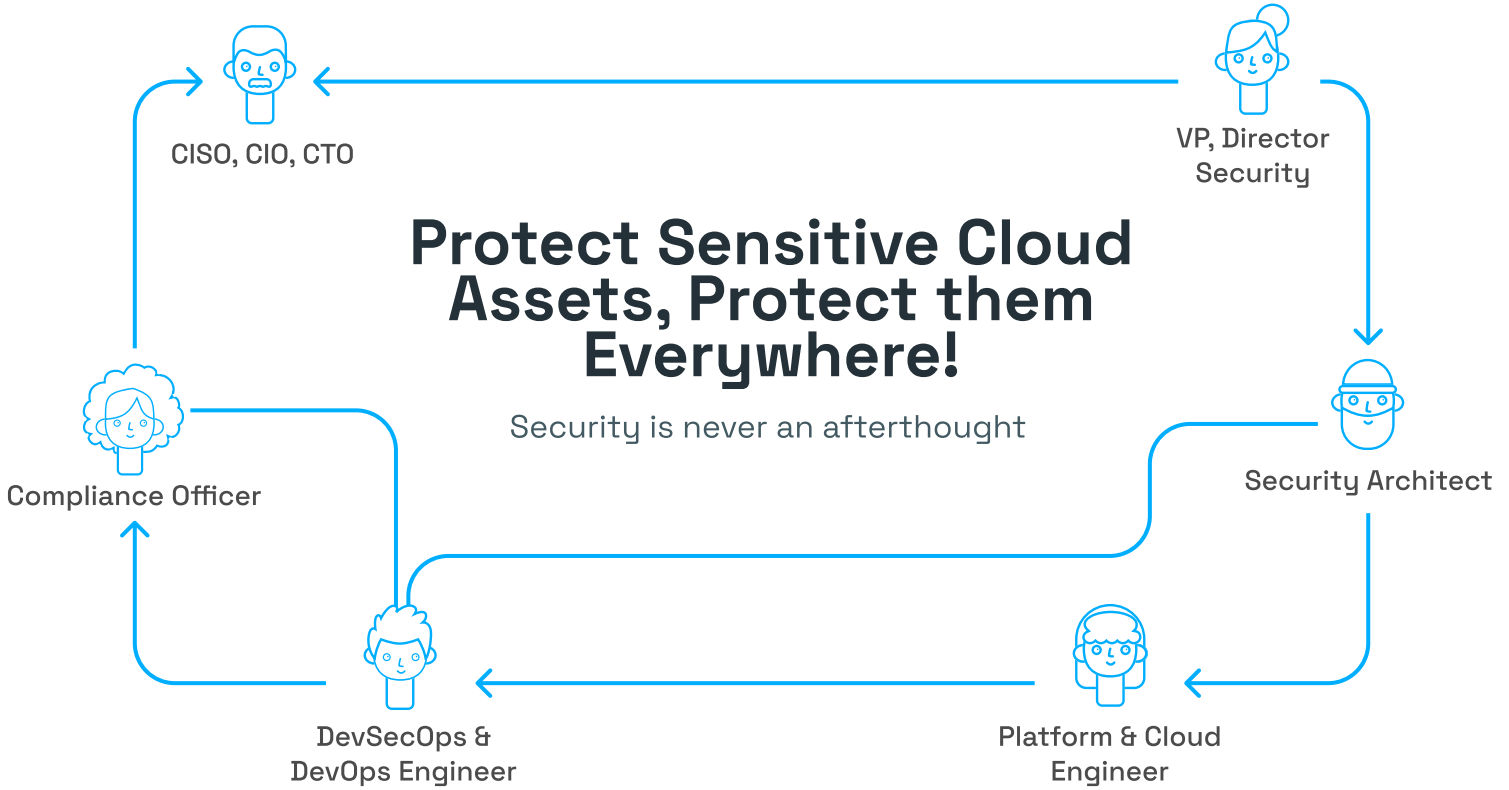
CISO, CIO, CTO

VP, Director Security

Protect Sensitive Cloud Assets, Protect them Everywhere!

Security is never an afterthought

Compliance Officer

Security Architect

DevSecOps & DevOps Engineer

Platform & Cloud Engineer